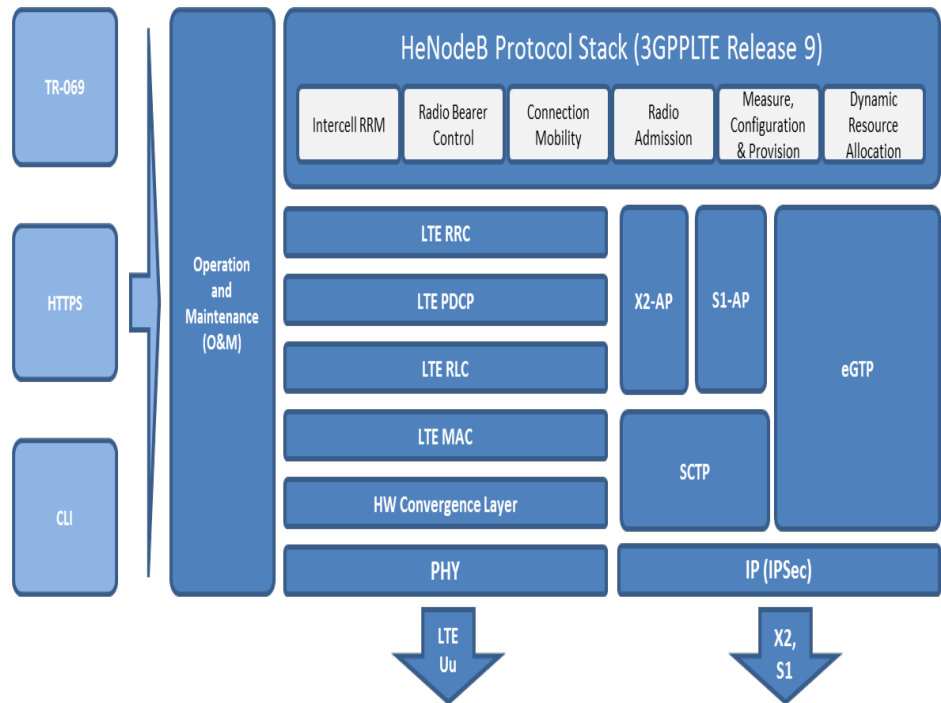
TR-069

HTTPS

CLI

Operation and Maintenance (O&M)

HeNodeB Protocol Stack (3GPPLTE Release 9)

Intercell RRM

Radio Bearer Control

Connection Mobility

Radio Admission

Measure, Configuration & Provision

Dynamic Resource Allocation

LTE RRC

LTE PDCP

LTE RLC

LTE MAC

HW Convergence Layer

PHY

X2-AP

S1-AP

eGTP

SCTP

IP (IPSec)

LTE Uu

X2, S1